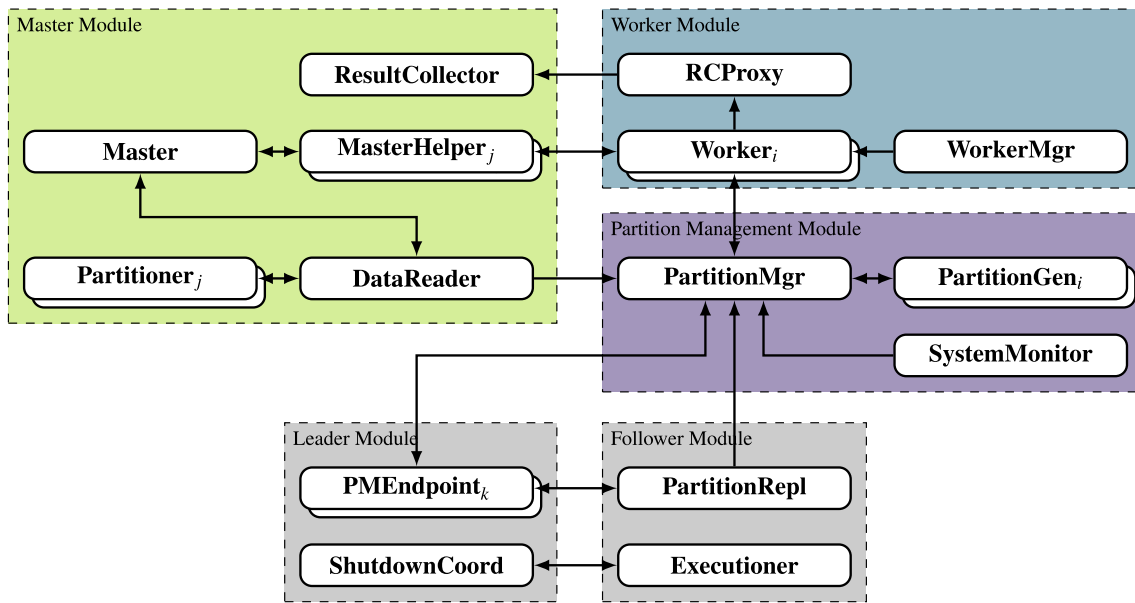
Master Module

ResultCollector

Master

MasterHelper$_j$

Partitioner$_j$

DataReader

Worker Module

RCProxy

Worker$_i$

WorkerMgr

Partition Management Module

PartitionMgr

PartitionGen$_i$

SystemMonitor

Leader Module

PMEndpoint$_k$

ShutdownCoord

Follower Module

PartitionRepl

Executioner